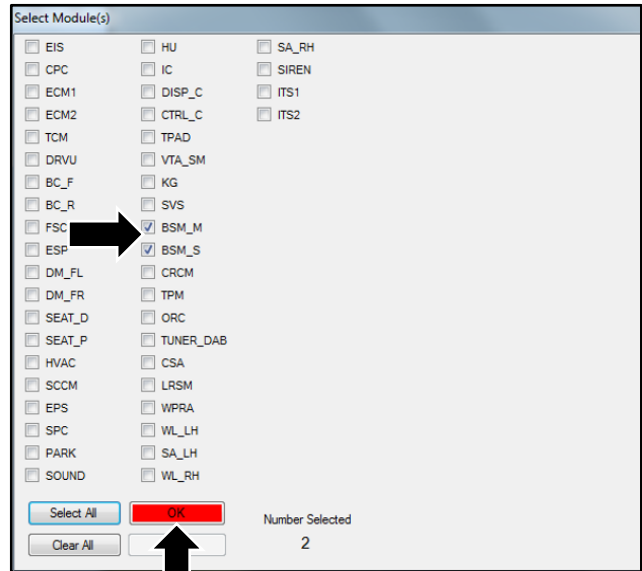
Select Module(s)

EIS
CPC
ECM1
ECM2
TCM
DRVU
BC_F
BC_R
FSC
ESP
DM_FL
DM_FR
SEAT_D
SEAT_P
HVAC
SCCM
EPS
SPC
PARK
SOUND

HU
IC
DISP_C
CTRL_C
TPAD
VTA_SM
KG
SVS
BSM_M
BSM_S
CRCM
TPM
ORC
TUNER_DAB
CSA
LRSM
WPRA
WL_LH
SA_LH
WL_RH

SA_RH
SIREN
ITS1
ITS2

Select All
OK
Clear All

Number Selected
2